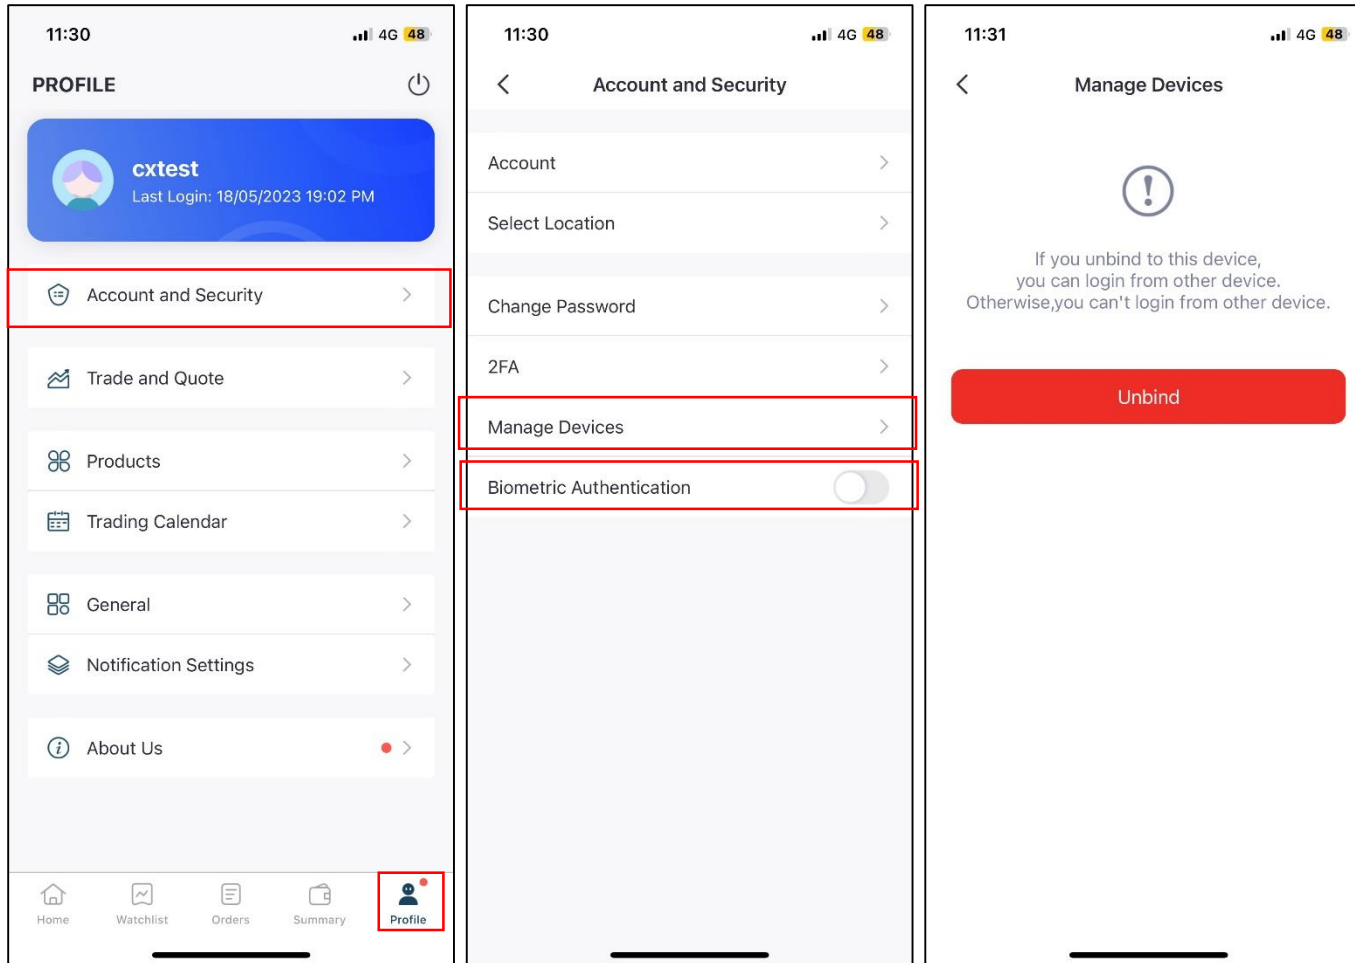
11:30 4G 48

PROFILE

cxtest
Last Login: 18/05/2023 19:02 PM

Account and Security

Trade and Quote

Products

Trading Calendar

General

Notification Settings

About Us

Home Watchlist Orders Summary Profile

11:30 4G 48

Account and Security

Account

Select Location

Change Password

2FA

Manage Devices

Biometric Authentication

11:31 4G 48

Manage Devices

If you unbind to this device, you can login from other device. Otherwise,you can't login from other device.

Unbind